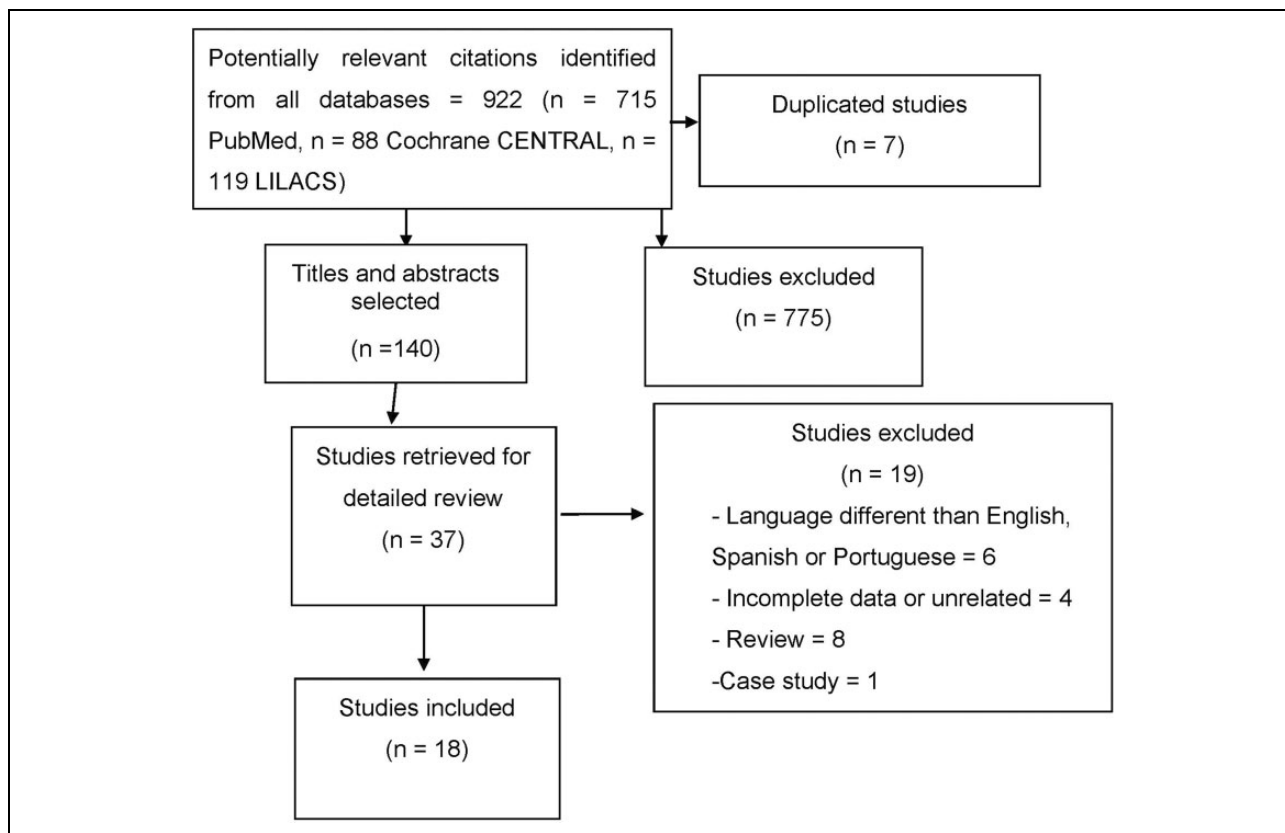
Potentially relevant citations identified from all databases = 922 (n = 715 PubMed, n = 88 Cochrane CENTRAL, n = 119 LILACS)

Duplicated studies
(n = 7)

Titles and abstracts selected
(n =140)

Studies excluded
(n = 775)

Studies retrieved for detailed review
(n = 37)

Studies excluded
(n = 19)
- Language different than English, Spanish or Portuguese = 6
- Incomplete data or unrelated = 4
- Review = 8
-Case study = 1

Studies included
(n = 18)